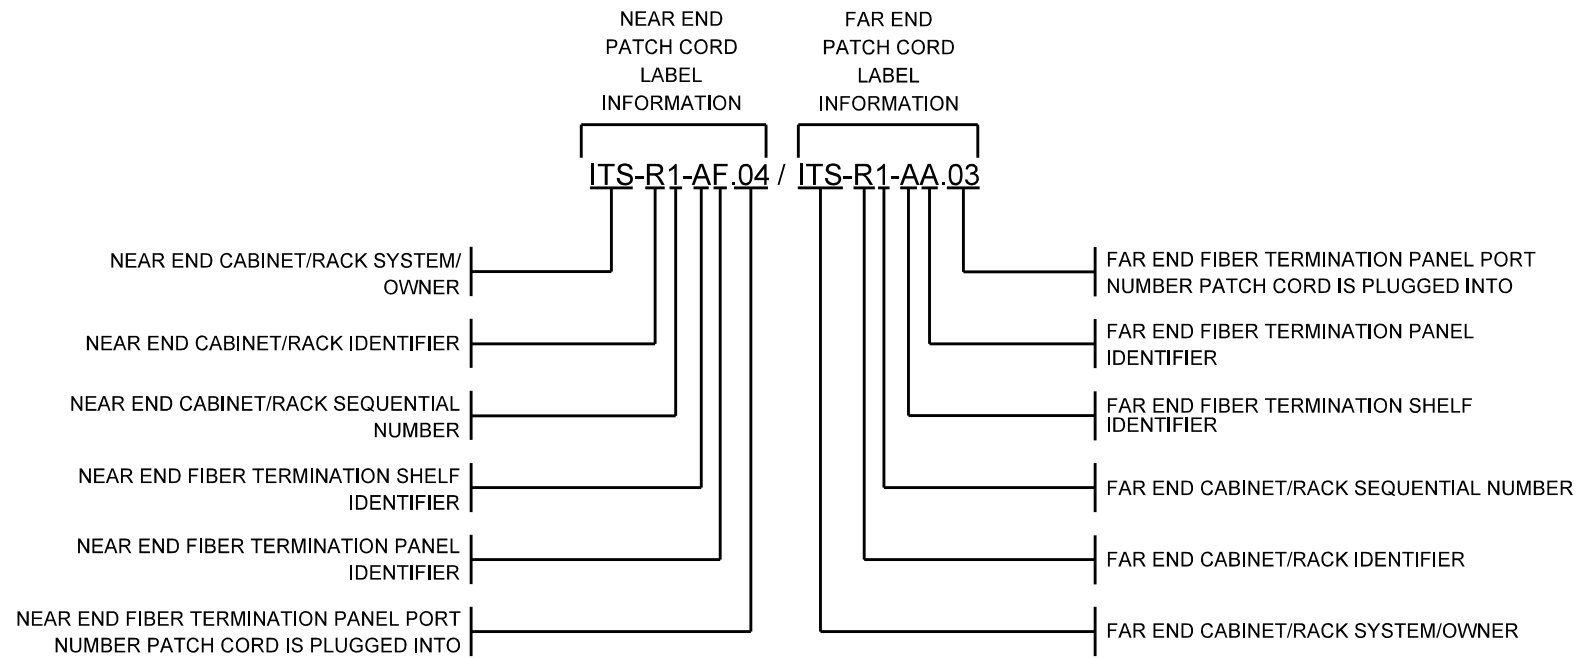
NEAR END PATCH CORD LABEL INFORMATION

FAR END PATCH CORD LABEL INFORMATION

ITS-R1-AF.04 / ITS-R1-AA.03

NEAR END CABINET/RACK SYSTEM/ OWNER

NEAR END CABINET/RACK IDENTIFIER

NEAR END CABINET/RACK SEQUENTIAL NUMBER

NEAR END FIBER TERMINATION SHELF IDENTIFIER

NEAR END FIBER TERMINATION PANEL IDENTIFIER

NEAR END FIBER TERMINATION PANEL PORT NUMBER PATCH CORD IS PLUGGED INTO

FAR END FIBER TERMINATION PANEL PORT NUMBER PATCH CORD IS PLUGGED INTO

FAR END FIBER TERMINATION PANEL IDENTIFIER

FAR END FIBER TERMINATION SHELF IDENTIFIER

FAR END CABINET/RACK SEQUENTIAL NUMBER

FAR END CABINET/RACK IDENTIFIER

FAR END CABINET/RACK SYSTEM/OWNER